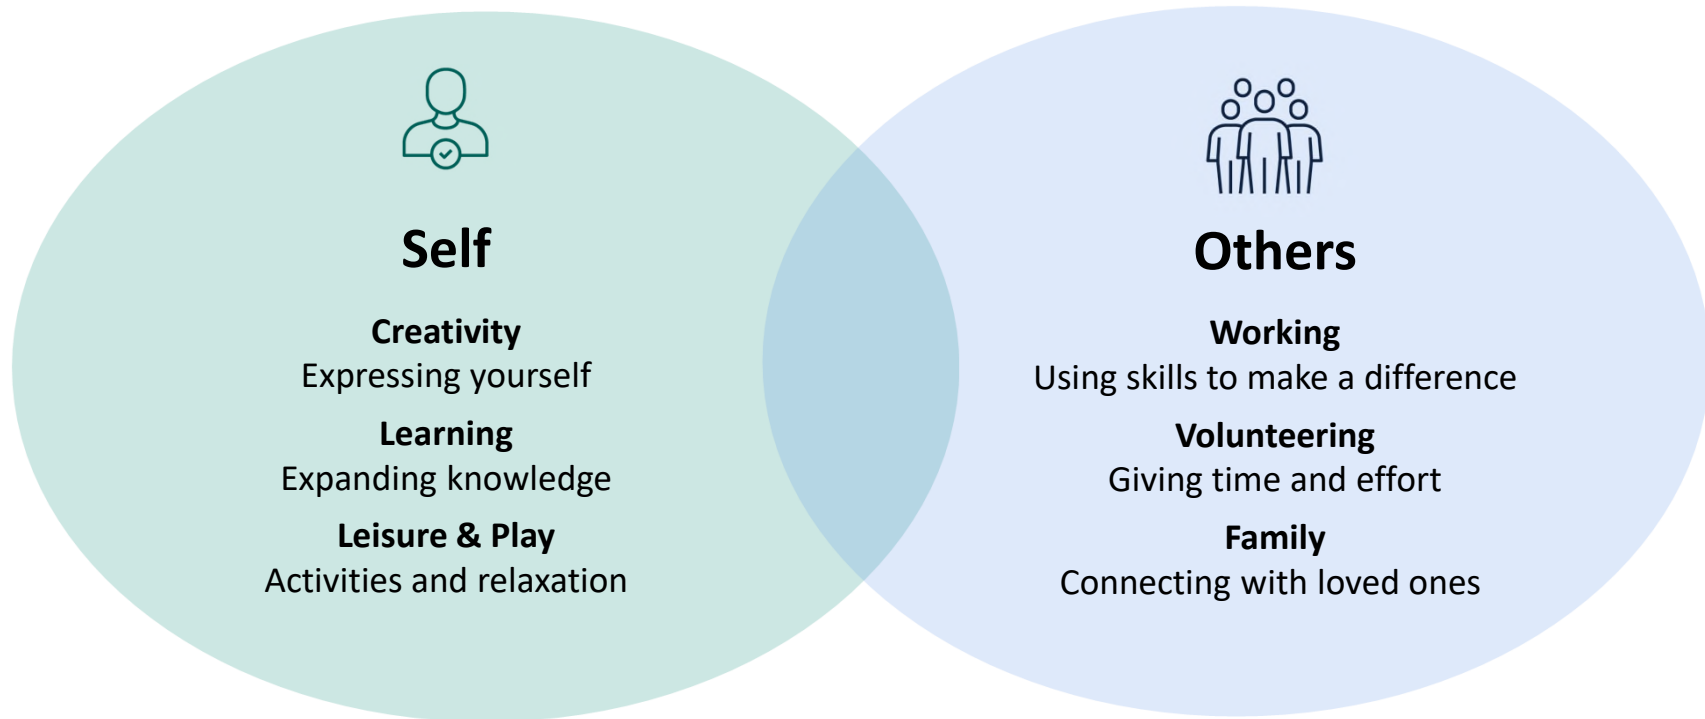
Self

Creativity
Expressing yourself

Learning
Expanding knowledge

Leisure & Play
Activities and relaxation

Others

Working
Using skills to make a difference

Volunteering
Giving time and effort

Family
Connecting with loved ones